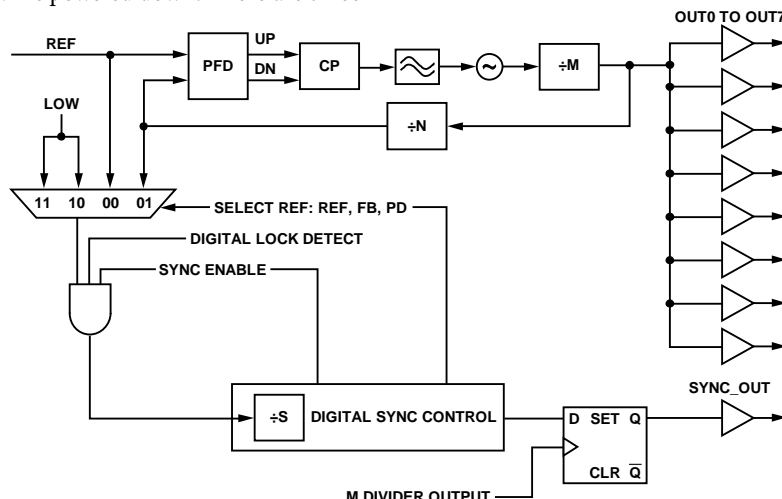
REF

PFD

UP

DN

CP

÷M

OUT0 TO OUT7

LOW

÷N

11 10 00 01

SELECT REF: REF, FB, PD

DIGITAL LOCK DETECT

SYNC ENABLE

÷S

DIGITAL SYNC CONTROL

D SET Q

CLR $\overline{Q}$

SYNC_OUT

M DIVIDER OUTPUT